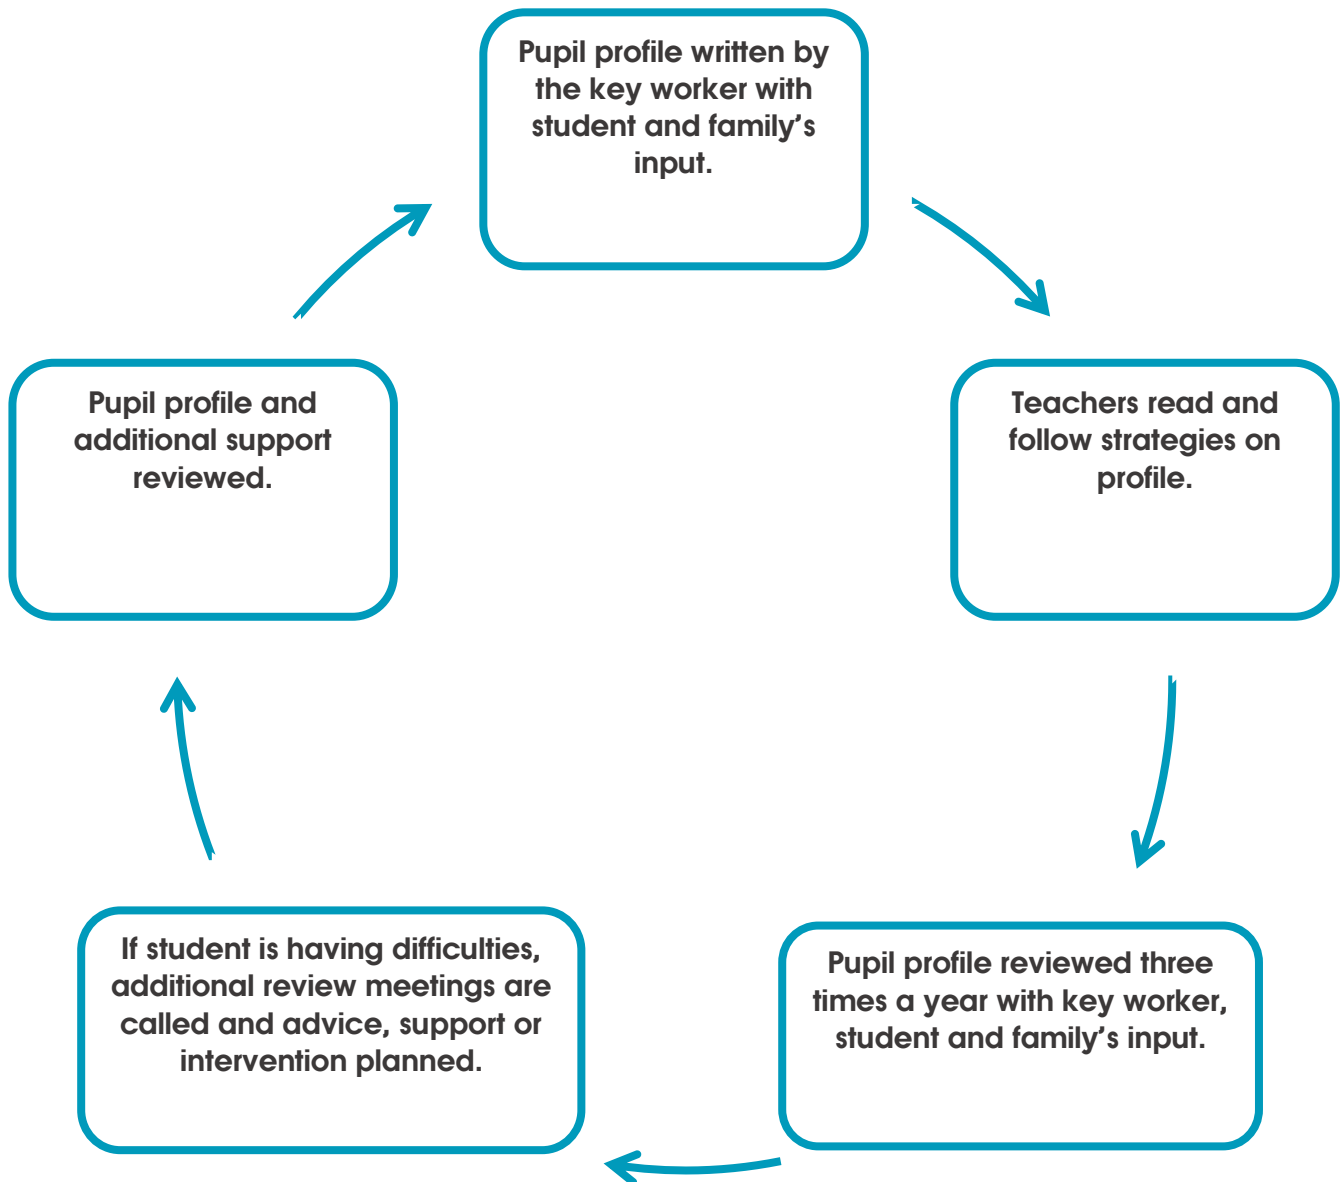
Pupil profile written by the key worker with student and family's input.

Teachers read and follow strategies on profile.

Pupil profile reviewed three times a year with key worker, student and family's input.

If student is having difficulties, additional review meetings are called and advice, support or intervention planned.

Pupil profile and additional support reviewed.